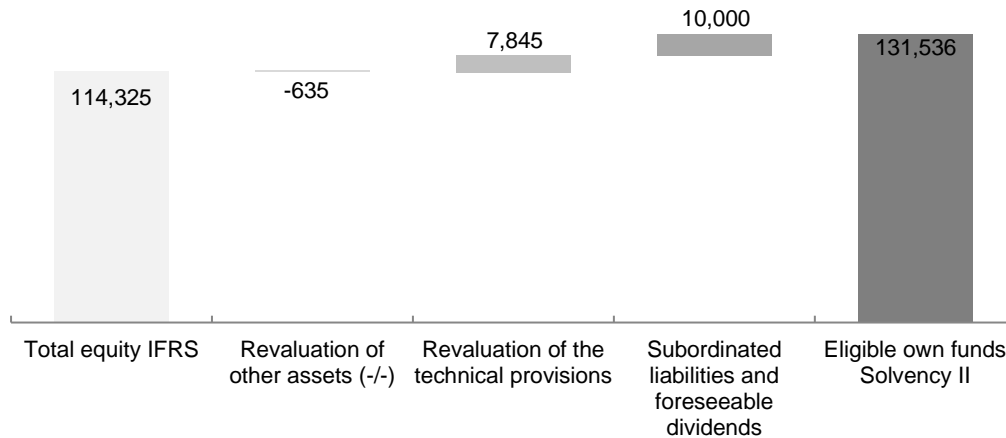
114,325

-635

7,845

10,000

131,536

Total equity IFRS

Revaluation of other assets (-/-)

Revaluation of the technical provisions

Subordinated liabilities and foreseeable dividends

Eligible own funds Solvency II